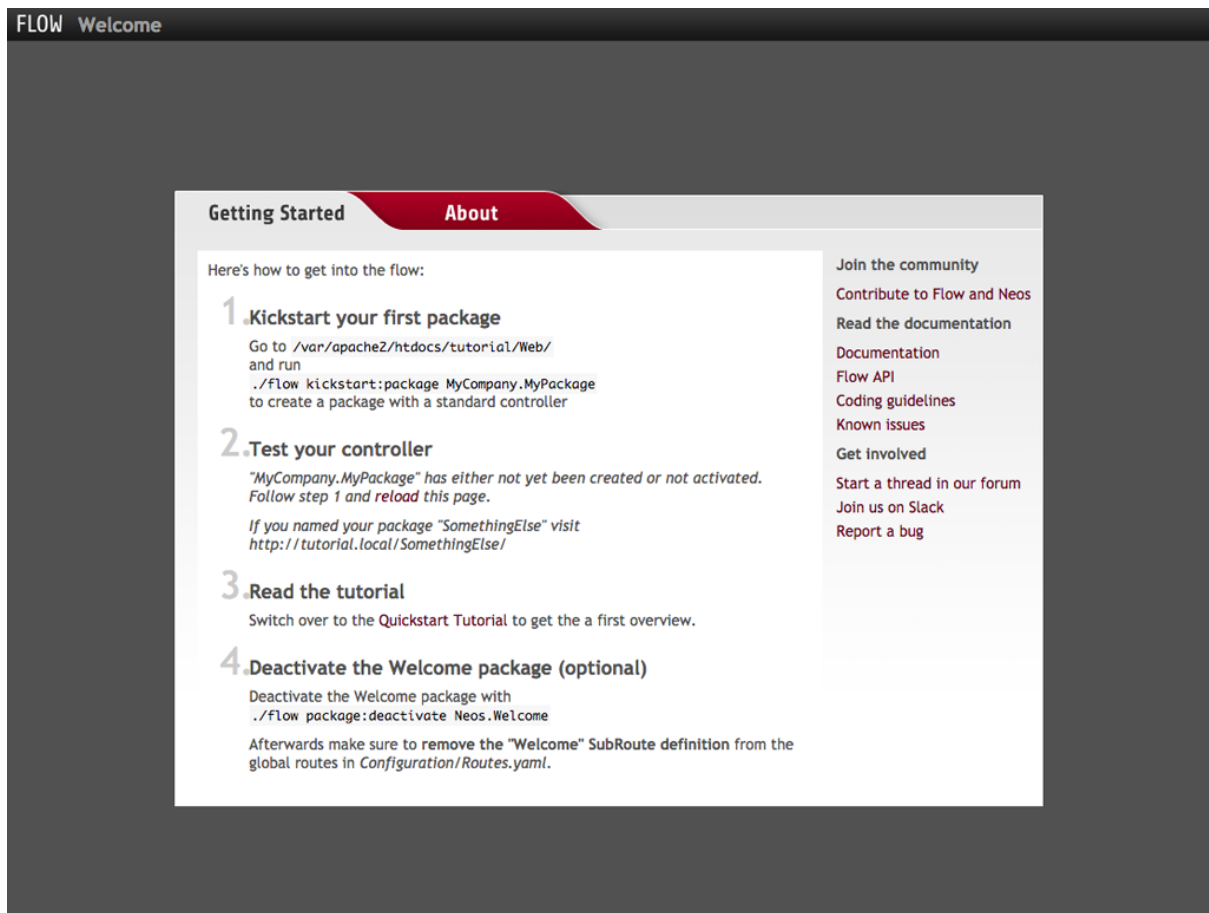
FLOW Welcome

Getting Started About

Here's how to get into the flow:

1. Kickstart your first package

Go to /var/apache2/htdocs/tutorial/Web/ and run ./flow kickstart:package MyCompany.MyPackage to create a package with a standard controller

2. Test your controller

"MyCompany.MyPackage" has either not yet been created or not activated. Follow step 1 and reload this page.

If you named your package "SomethingElse" visit http://tutorial.local/SomethingElse/

3. Read the tutorial

Switch over to the Quickstart Tutorial to get the a first overview.

4. Deactivate the Welcome package (optional)

Deactivate the Welcome package with ./flow package:deactivate Neos.Welcome

Afterwards make sure to remove the "Welcome" SubRoute definition from the global routes in Configuration/Routes.yaml.

Join the community

Contribute to Flow and Neos

Read the documentation

Documentation

Flow API

Coding guidelines

Known issues

Get involved

Start a thread in our forum

Join us on Slack

Report a bug